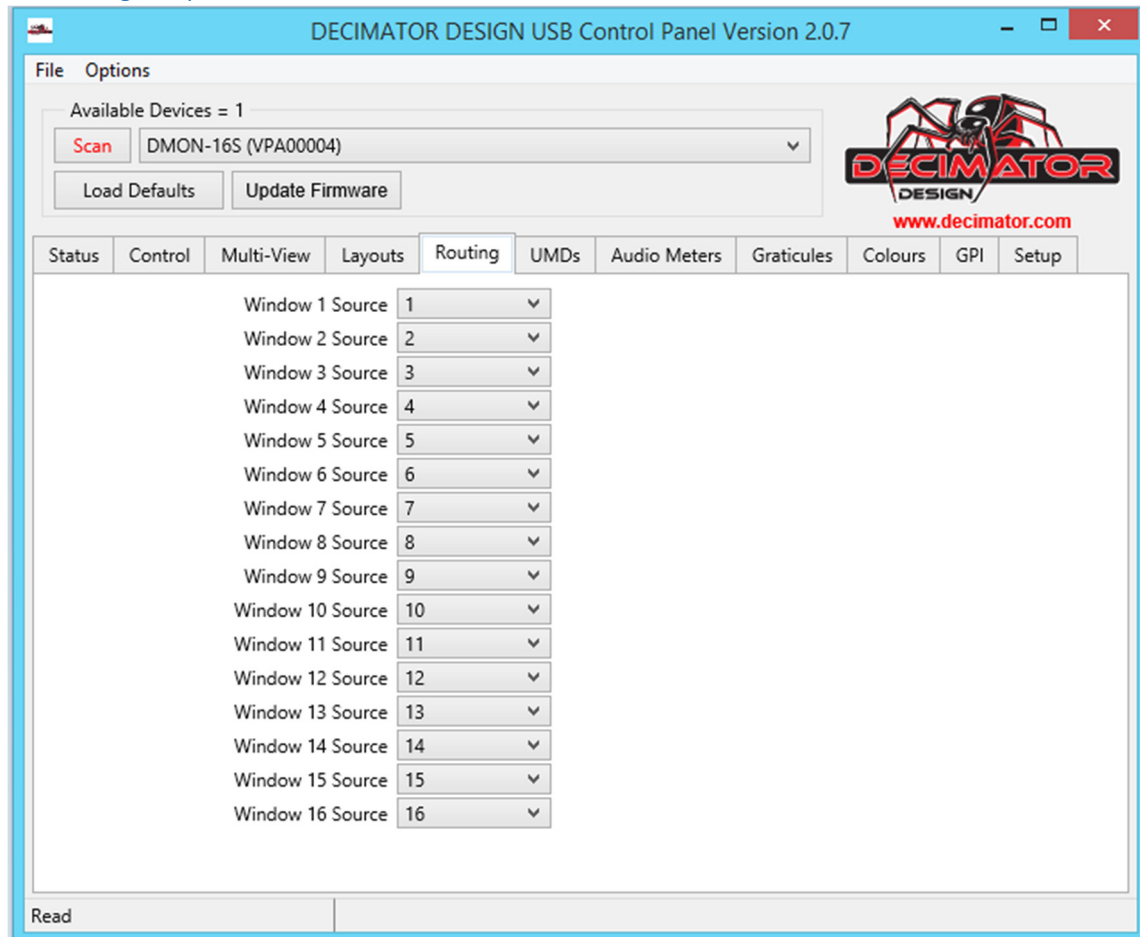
DECIMATOR DESIGN USB Control Panel Version 2.0.7

File Options

Available Devices = 1
Scan DMON-16S (VPA00004)
Load Defaults Update Firmware

DECIMATOR DESIGN
www.decimator.com

Status Control Multi-View Layouts Routing UMDs Audio Meters Graticules Colours GPI Setup

| | |
|---|---|
| Window 1 Source | 1 |
| Window 2 Source | 2 |
| Window 3 Source | 3 |
| Window 4 Source | 4 |
| Window 5 Source | 5 |
| Window 6 Source | 6 |
| Window 7 Source | 7 |
| Window 8 Source | 8 |
| Window 9 Source | 9 |
| Window 10 Source | 10 |
| Window 11 Source | 11 |
| Window 12 Source | 12 |
| Window 13 Source | 13 |
| Window 14 Source | 14 |
| Window 15 Source | 15 |
| Window 16 Source | 16 |

Read